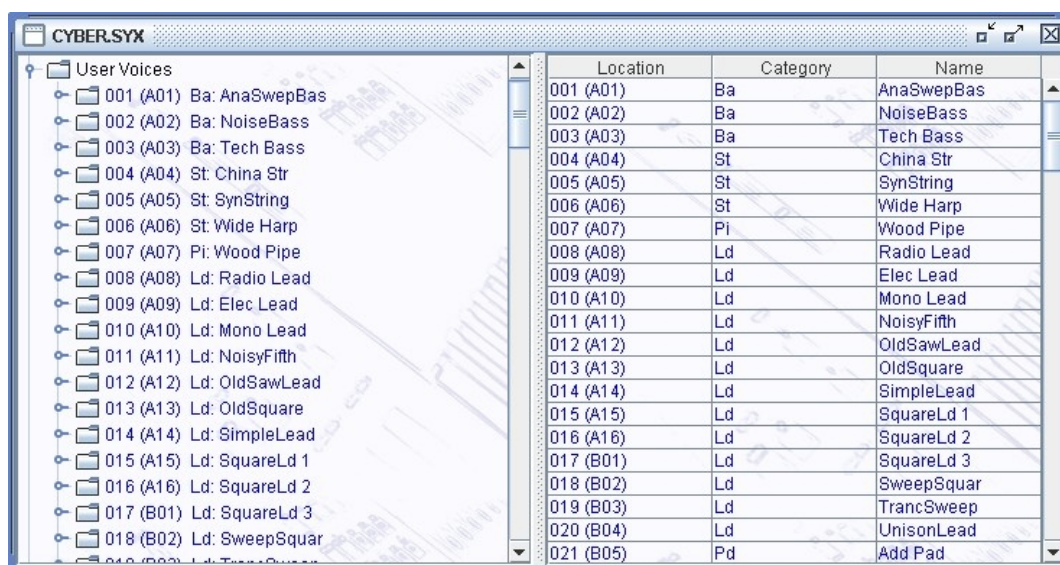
CYBER.SYX

User Voices
001 (A01) Ba: AnaSwepBas
002 (A02) Ba: NoiseBass
003 (A03) Ba: Tech Bass
004 (A04) St: China Str
005 (A05) St: SynString
006 (A06) St: Wide Harp
007 (A07) Pi: Wood Pipe
008 (A08) Ld: Radio Lead
009 (A09) Ld: Elec Lead
010 (A10) Ld: Mono Lead
011 (A11) Ld: NoisyFifth
012 (A12) Ld: OldSawLead
013 (A13) Ld: OldSquare
014 (A14) Ld: SimpleLead
015 (A15) Ld: SquareLd 1
016 (A16) Ld: SquareLd 2
017 (B01) Ld: SquareLd 3
018 (B02) Ld: SweepSquar
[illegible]

| Location | Category | Name |
|---|---|---|
| 001 (A01) | Ba | AnaSwepBas |
| 002 (A02) | Ba | NoiseBass |
| 003 (A03) | Ba | Tech Bass |
| 004 (A04) | St | China Str |
| 005 (A05) | St | SynString |
| 006 (A06) | St | Wide Harp |
| 007 (A07) | Pi | Wood Pipe |
| 008 (A08) | Ld | Radio Lead |
| 009 (A09) | Ld | Elec Lead |
| 010 (A10) | Ld | Mono Lead |
| 011 (A11) | Ld | NoisyFifth |
| 012 (A12) | Ld | OldSawLead |
| 013 (A13) | Ld | OldSquare |
| 014 (A14) | Ld | SimpleLead |
| 015 (A15) | Ld | SquareLd 1 |
| 016 (A16) | Ld | SquareLd 2 |
| 017 (B01) | Ld | SquareLd 3 |
| 018 (B02) | Ld | SweepSquar |
| 019 (B03) | Ld | TrancSweep |
| 020 (B04) | Ld | UnisonLead |
| 021 (B05) | Pd | Add Pad |